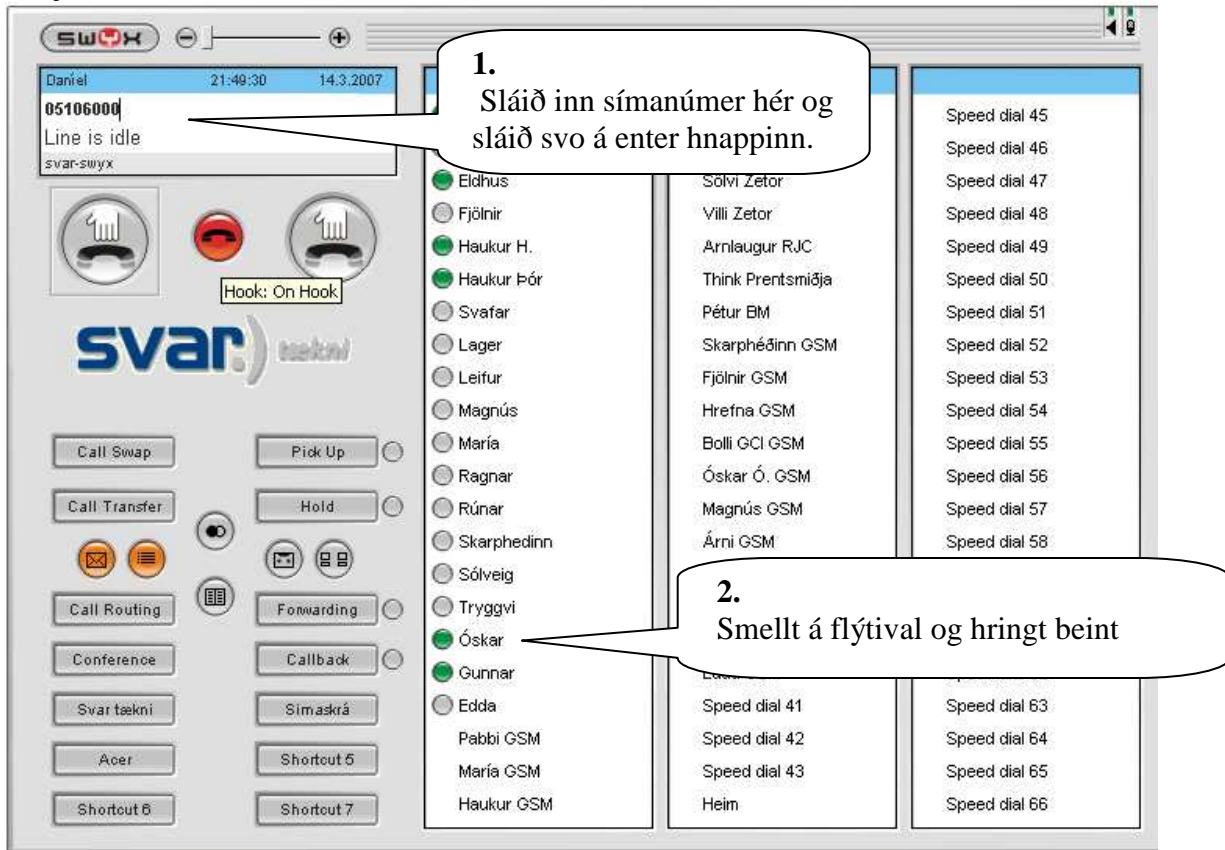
SWYX

Daníel 21:49:30 14.3.2007
05106000
Line is idle
svar-swyx

1.
Sláið inn símanúmer hér og sláið svo á enter hnappinn.

Hook: On Hook

svar tækni

Call Swap
Pick Up
Call Transfer
Hold
Call Routing
Forwarding
Conference
Callback
Svar tækni
Símaskrá
Acer
Shortcut 5
Shortcut 6
Shortcut 7

Eldhus
Fjölnir
Haukur H.
Haukur Þór
Svafar
Lager
Leifur
Magnús
María
Ragnar
Rúnar
Skarphedinn
Sólveig
Tryggvi
Óskar
Gunnar
Edda
Pabbi GSM
María GSM
Haukur GSM

Sölvi Zetor
Villi Zetor
Arnlaugur RJC
Think Prentsmiðja
Pétur BM
Skarphéðinn GSM
Fjölnir GSM
Hrefna GSM
Bolli GCI GSM
Óskar Ó. GSM
Magnús GSM
Árni GSM
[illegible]
Speed dial 41
Speed dial 42
Speed dial 43
Heim

Speed dial 45
Speed dial 46
Speed dial 47
Speed dial 48
Speed dial 49
Speed dial 50
Speed dial 51
Speed dial 52
Speed dial 53
Speed dial 54
Speed dial 55
Speed dial 56
Speed dial 57
Speed dial 58
Speed dial 63
Speed dial 64
Speed dial 65
Speed dial 66

2.
Smellt á flýtival og hringt beint